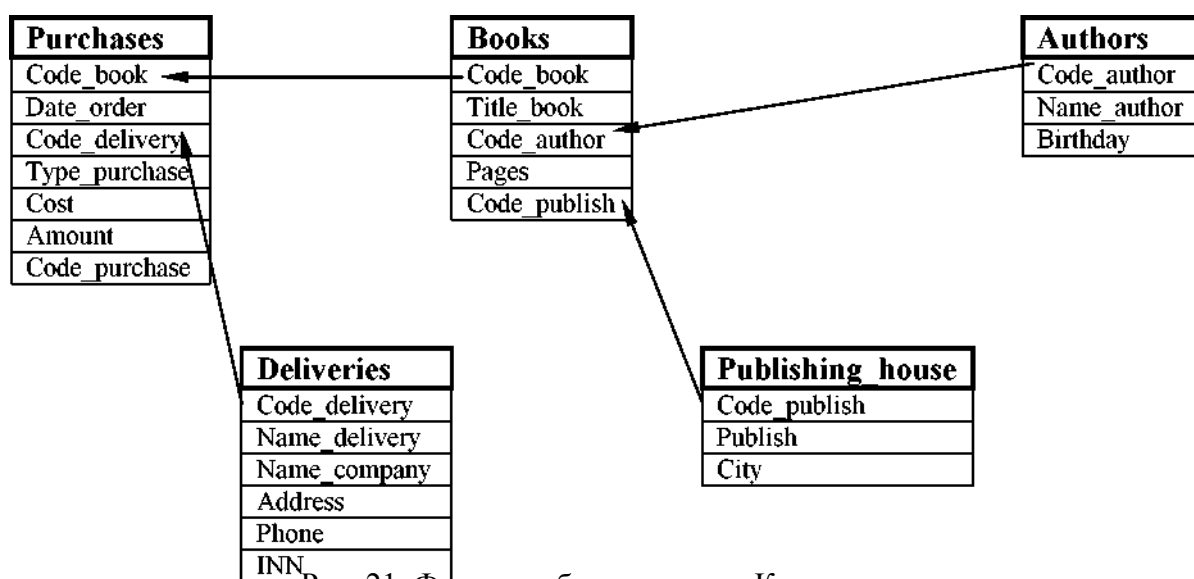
Purchases
Code_book
Date_order
Code_delivery
Type_purchase
Cost
Amount
Code_purchase

Books
Code_book
Title_book
Code_author
Pages
Code_publish

Authors
Code_author
Name_author
Birthday

Deliveries
Code_delivery
Name_delivery
Name_company
Address
Phone
INN

Publishing_house
Code_publish
Publish
City

Рис. 21. Ф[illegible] б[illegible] К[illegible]